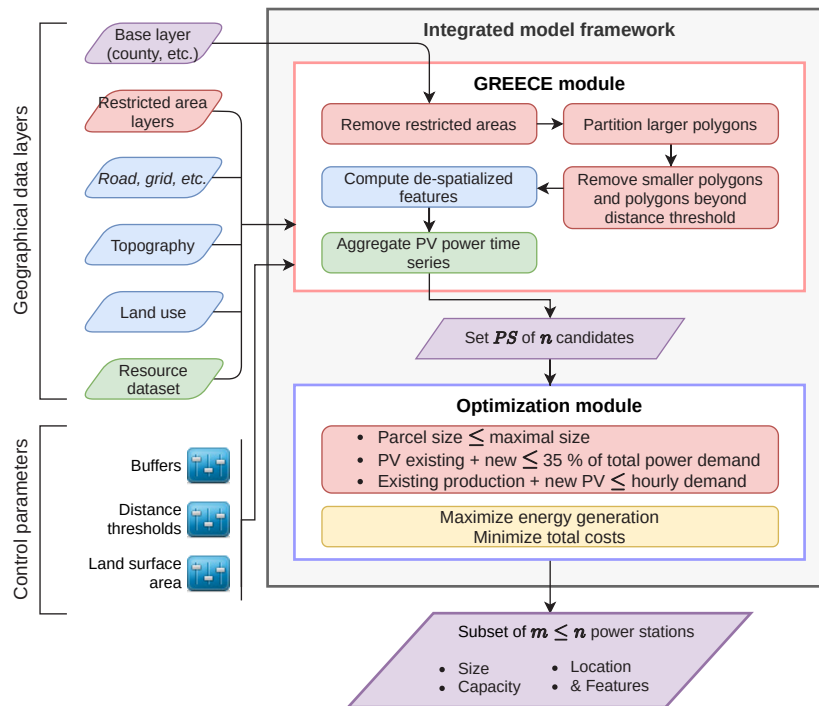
Geographical data layers

Base layer (county, etc.)

Restricted area layers

Road, grid, etc.

Topography

Land use

Resource dataset

Control parameters

Buffers

Distance thresholds

Land surface area

Integrated model framework

GREECE module

Remove restricted areas

Partition larger polygons

Remove smaller polygons and polygons beyond distance threshold

Compute de-spatialized features

Aggregate PV power time series

Set $PS$ of $n$ candidates

Optimization module

- Parcel size $\leq$ maximal size
- PV existing + new $\leq$ 35 % of total power demand
- Existing production + new PV $\leq$ hourly demand

Maximize energy generation
Minimize total costs

Subset of $m \leq n$ power stations

- Size
- Capacity
- Location
- & Features